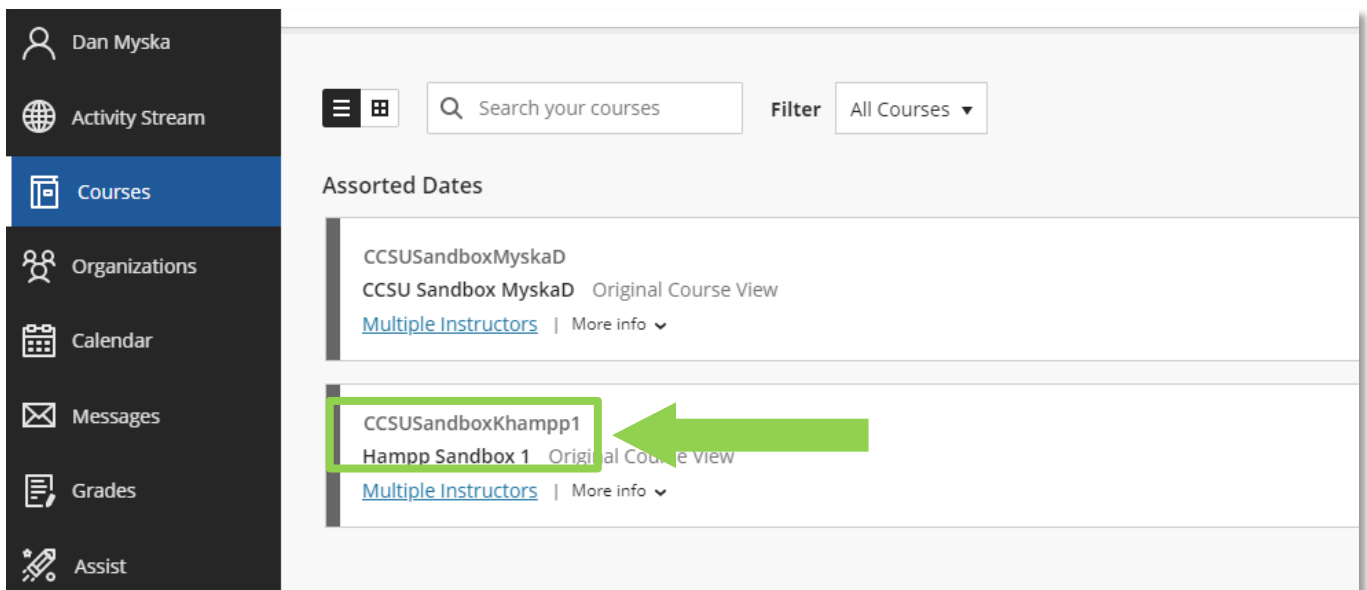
Dan Myska
Activity Stream
Courses
Organizations
Calendar
Messages
Grades
Assist

Search your courses
Filter
All Courses

Assorted Dates

CCSUSandboxMyskaD
CCSU Sandbox MyskaD Original Course View
Multiple Instructors | More info

CCSUSandboxKhampp1
Hampp Sandbox 1 Original Course View
Multiple Instructors | More info